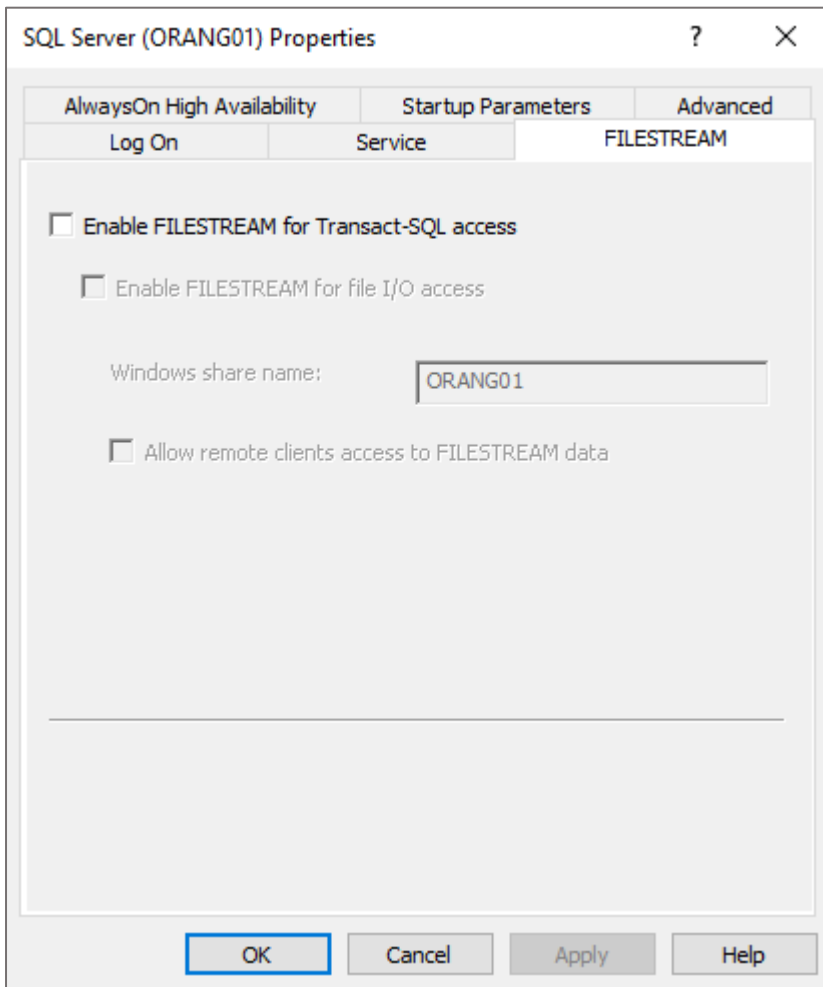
SQL Server (ORANG01) Properties

?

X

AlwaysOn High Availability

Startup Parameters

Advanced

Log On

Service

FILESTREAM

Enable FILESTREAM for Transact-SQL access

Enable FILESTREAM for file I/O access

Windows share name:

ORANG01

Allow remote clients access to FILESTREAM data

OK

Cancel

Apply

Help